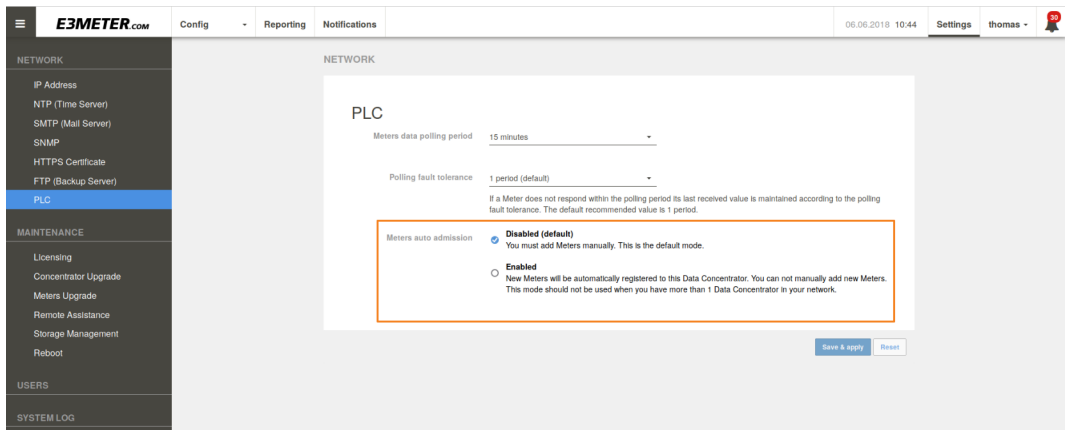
E3METER.com

Config
Reporting
Notifications
06.06.2018 10:44
Settings
thomas
30

NETWORK
IP Address
NTP (Time Server)
SMTP (Mail Server)
SNMP
HTTPS Certificate
FTP (Backup Server)
PLC

MAINTENANCE
Licensing
Concentrator Upgrade
Meters Upgrade
Remote Assistance
Storage Management
Reboot

USERS

SYSTEM LOG

NETWORK

PLC

Meters data polling period
15 minutes

Polling fault tolerance
1 period (default)

If a Meter does not respond within the polling period its last received value is maintained according to the polling fault tolerance. The default recommended value is 1 period.

Meters auto admission
Disabled (default)
You must add Meters manually. This is the default mode.

Enabled
New Meters will be automatically registered to this Data Concentrator. You can not manually add new Meters. This mode should not be used when you have more than 1 Data Concentrator in your network.

Save & apply
Reset